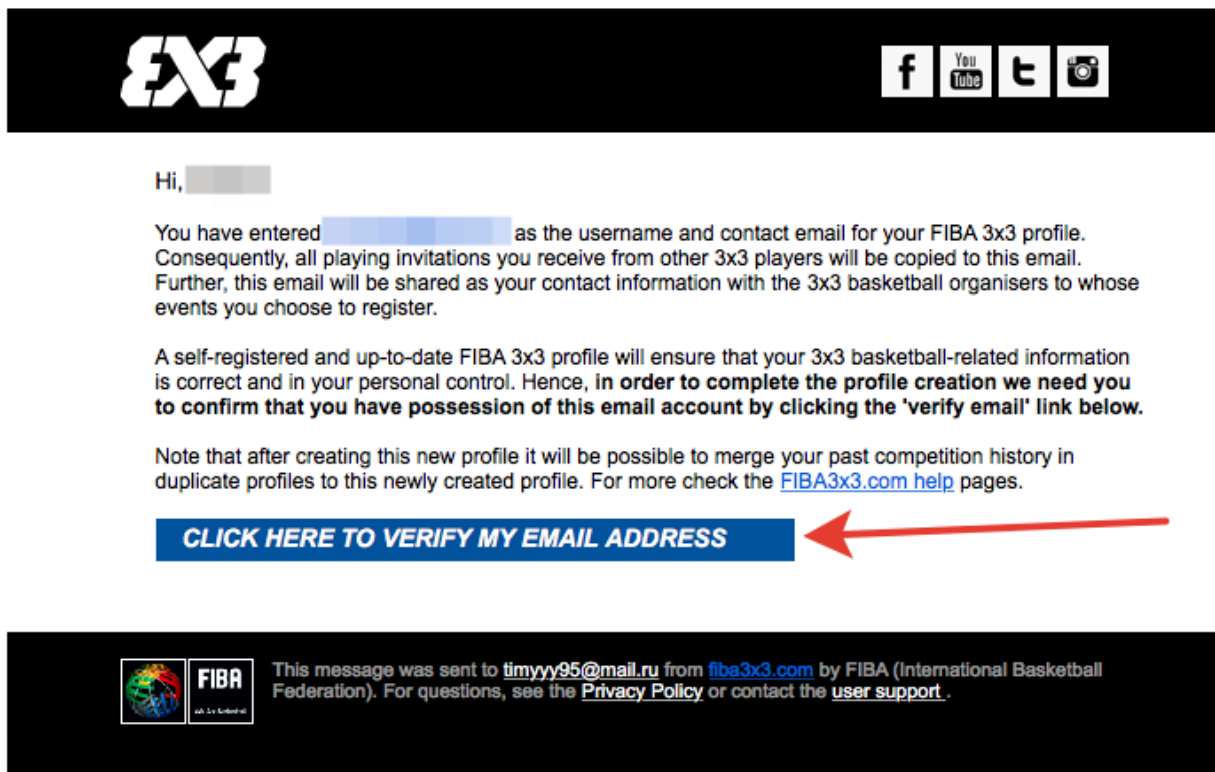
3X3

f You Tube t

Hi, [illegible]

You have entered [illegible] as the username and contact email for your FIBA 3x3 profile. Consequently, all playing invitations you receive from other 3x3 players will be copied to this email. Further, this email will be shared as your contact information with the 3x3 basketball organisers to whose events you choose to register.

A self-registered and up-to-date FIBA 3x3 profile will ensure that your 3x3 basketball-related information is correct and in your personal control. Hence, **in order to complete the profile creation we need you to confirm that you have possession of this email account by clicking the 'verify email' link below.**

Note that after creating this new profile it will be possible to merge your past competition history in duplicate profiles to this newly created profile. For more check the FIBA3x3.com help pages.

CLICK HERE TO VERIFY MY EMAIL ADDRESS

FIBA

This message was sent to timyyy95@mail.ru from fiba3x3.com by FIBA (International Basketball Federation). For questions, see the Privacy Policy or contact the user support .